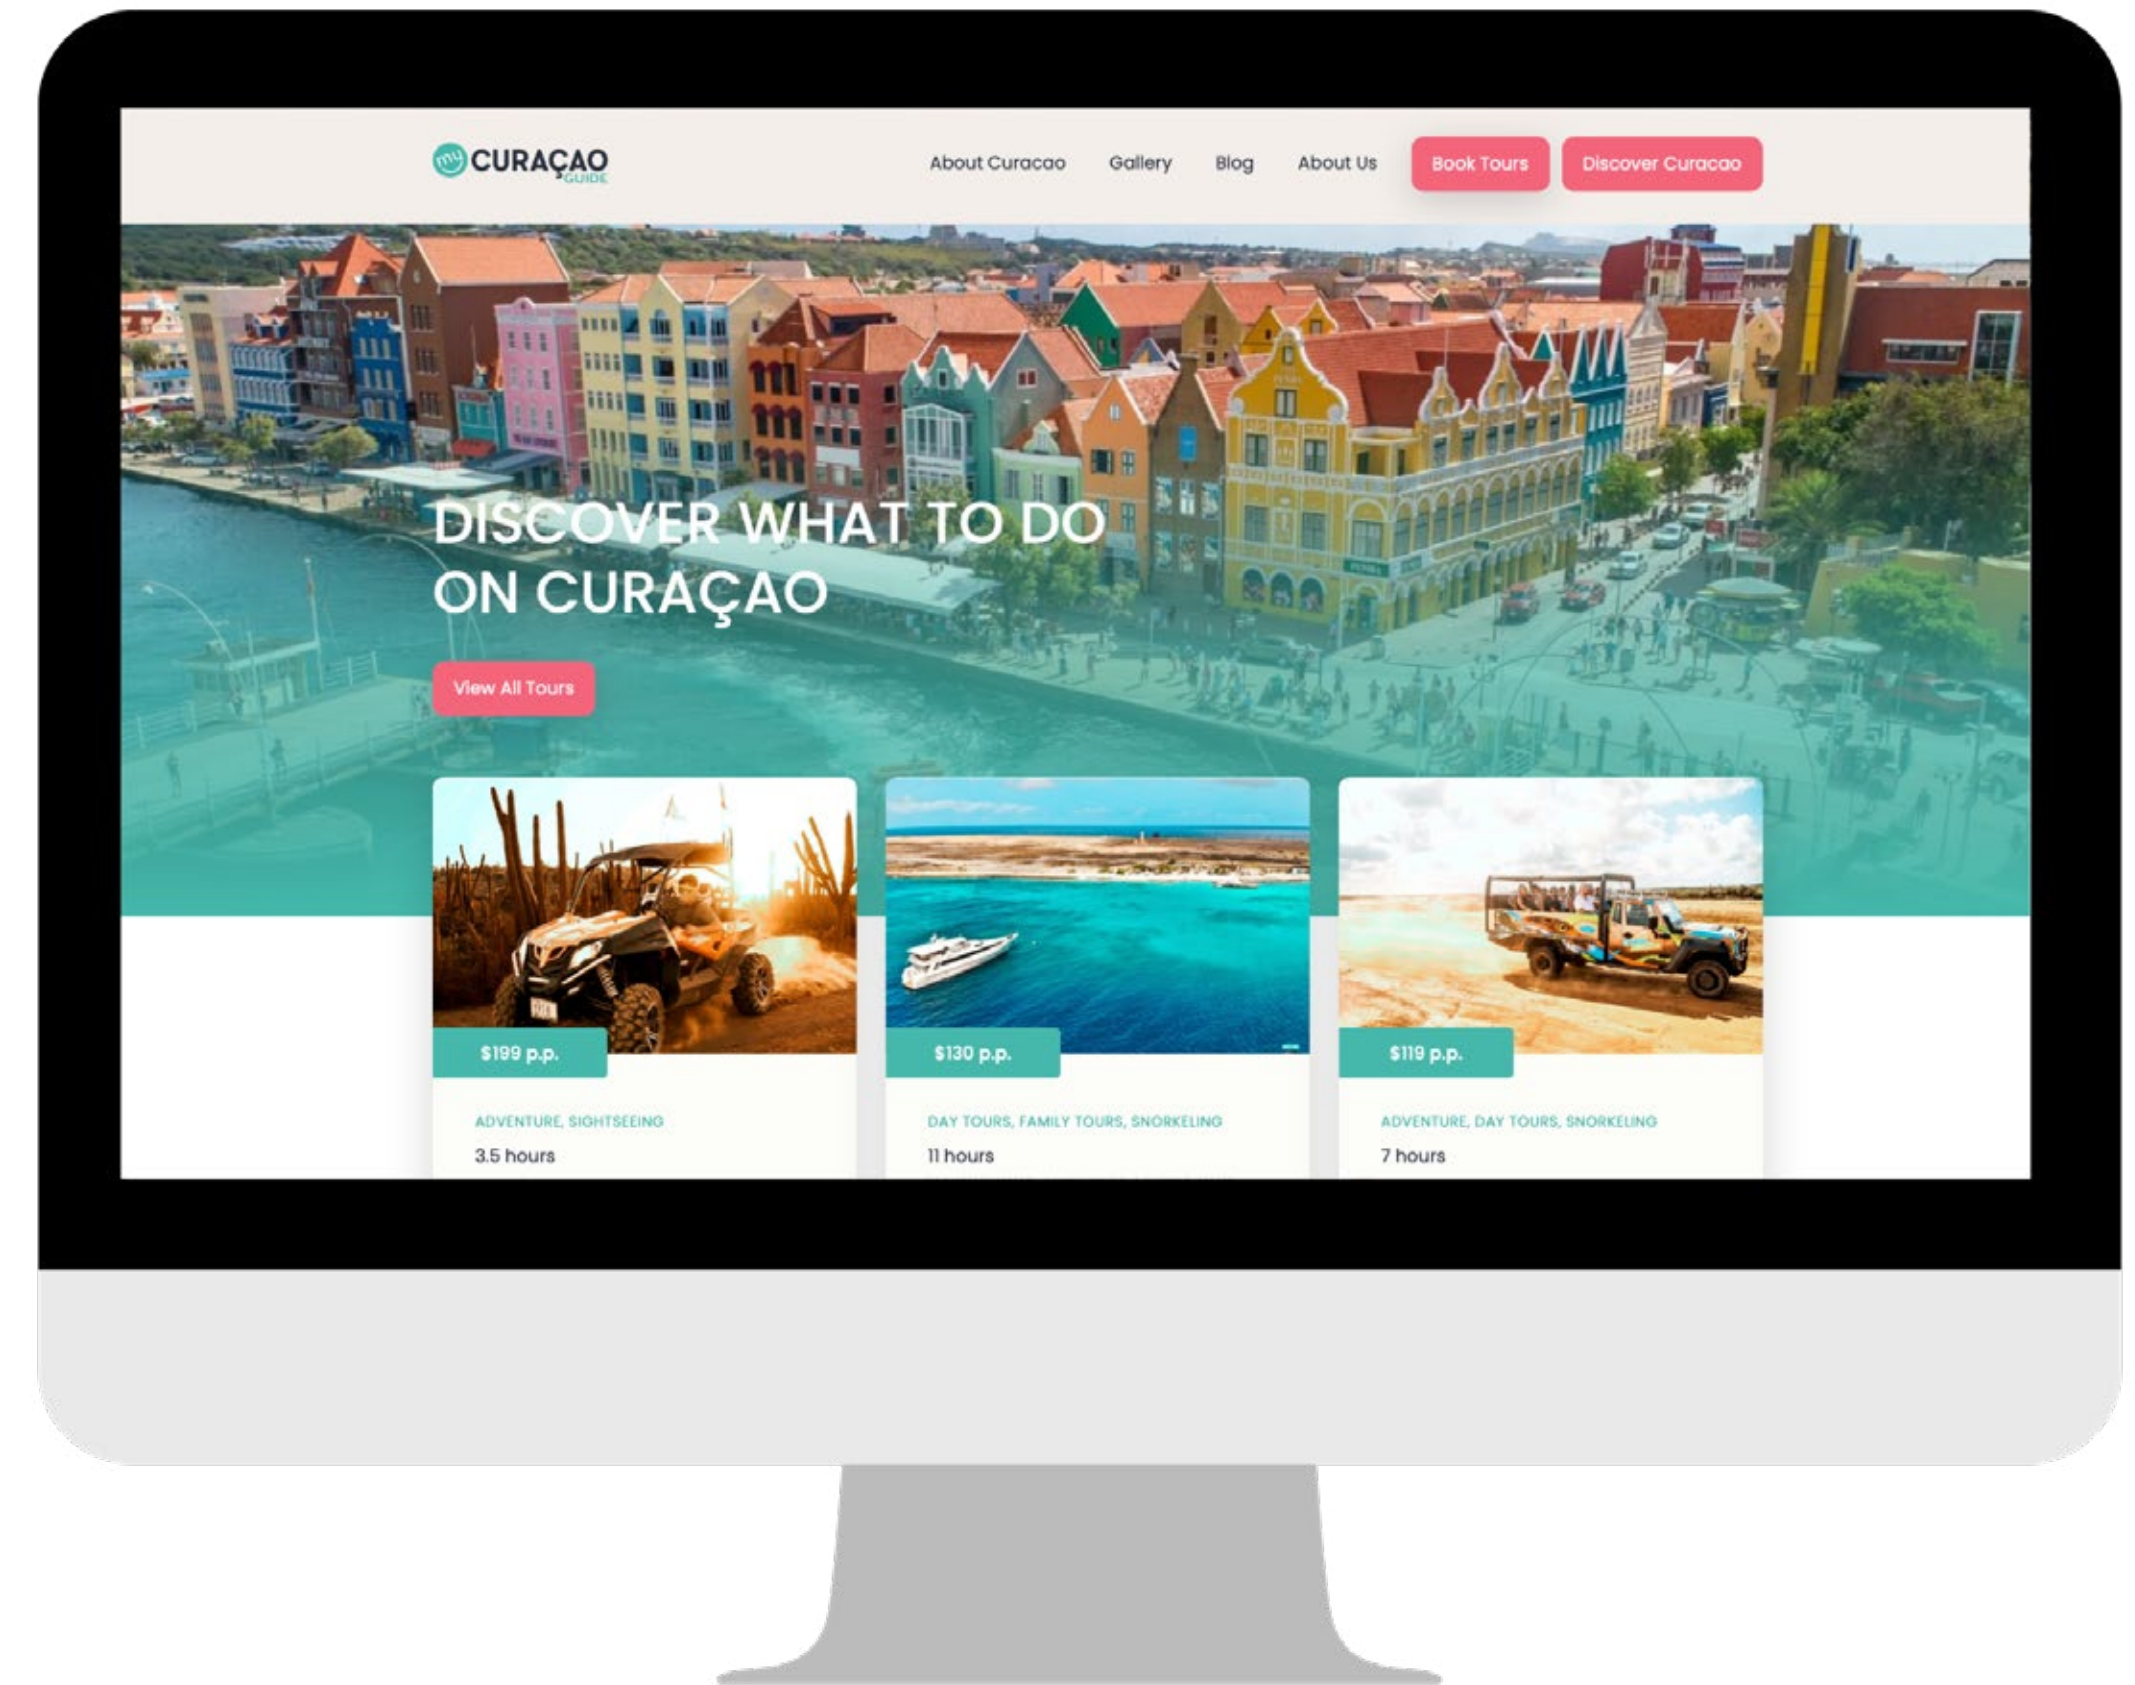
my CURAÇAO GUIDE

About Curacao Gallery Blog About Us Book Tours Discover Curacao

DISCOVER WHAT TO DO ON CURAÇAO

View All Tours

$199 p.p.

ADVENTURE, SIGHTSEEING

3.5 hours

$130 p.p.

DAY TOURS, FAMILY TOURS, SNORKELING

11 hours

$119 p.p.

ADVENTURE, DAY TOURS, SNORKELING

7 hours